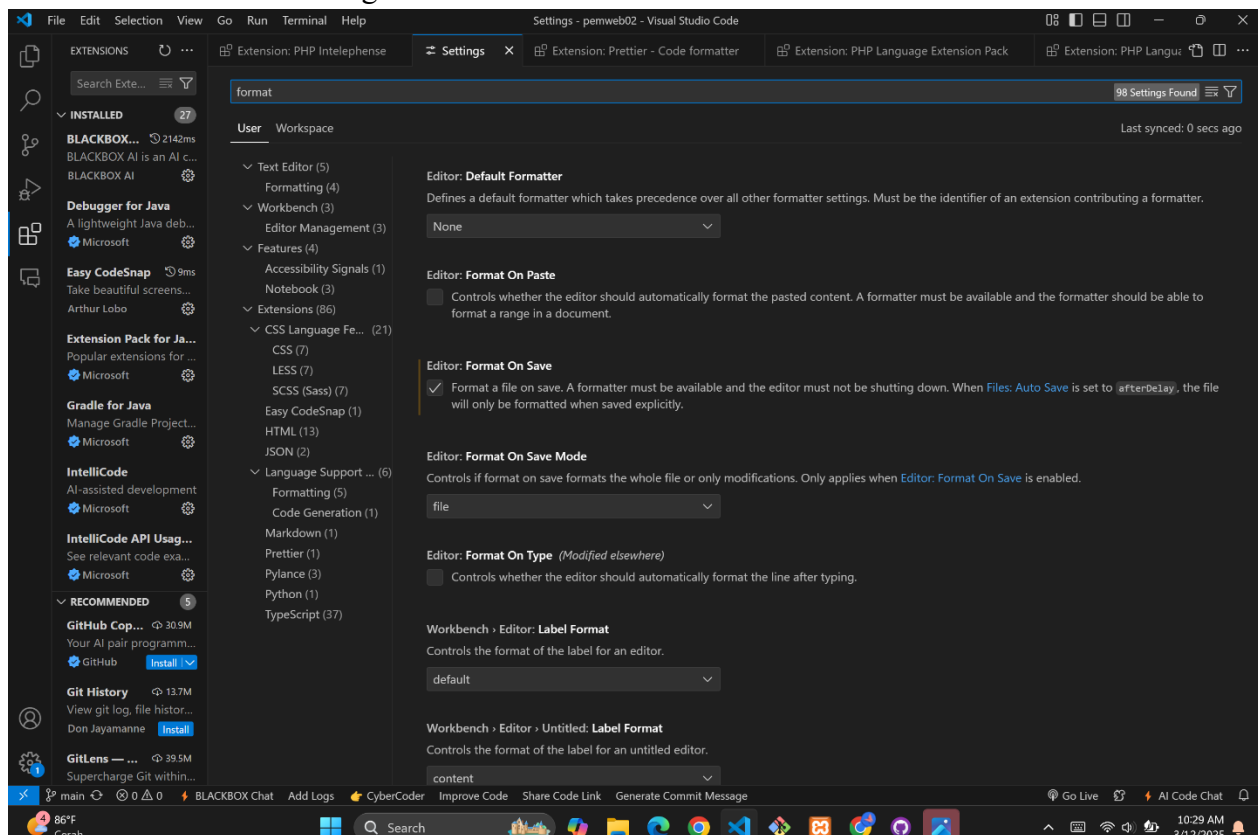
File Edit Selection View Go Run Terminal Help

Settings - pemweb02 - Visual Studio Code

EXTENSIONS

Search Exte...

INSTALLED 27

BLACKBOX... 2142ms
BLACKBOX AI is an AI c...
BLACKBOX AI

Debugger for Java
A lightweight Java deb...
Microsoft

Easy CodeSnap 9ms
Take beautiful screens...
Arthur Lobo

Extension Pack for Ja...
Popular extensions for ...
Microsoft

Gradle for Java
Manage Gradle Project...
Microsoft

IntelliCode
AI-assisted development
Microsoft

IntelliCode API Usag...
See relevant code exa...
Microsoft

RECOMMENDED 5

GitHub Cop... 30.9M
Your AI pair programm...
GitHub Install

Git History 13.7M
View git log, file histor...
Don Jayamanne Install

GitLens — ... 39.5M
Supercharge Git within...

Extension: PHP Intelephense | Settings | Extension: Prettier - Code formatter | Extension: PHP Language Extension Pack | Extension: PHP Langu

format

98 Settings Found

User Workspace

Last synced: 0 secs ago

Text Editor (5)
Formatting (4)
Workbench (3)
Editor Management (3)
Features (4)
Accessibility Signals (1)
Notebook (3)
Extensions (86)
CSS Language Fe... (21)
CSS (7)
LESS (7)
SCSS (Sass) (7)
Easy CodeSnap (1)
HTML (13)
JSON (2)
Language Support ... (6)
Formatting (5)
Code Generation (1)
Markdown (1)
Prettier (1)
Pylance (3)
Python (1)
TypeScript (37)

Editor: Default Formatter
Defines a default formatter which takes precedence over all other formatter settings. Must be the identifier of an extension contributing a formatter.
None

Editor: Format On Paste
Controls whether the editor should automatically format the pasted content. A formatter must be available and the formatter should be able to format a range in a document.

Editor: Format On Save
Format a file on save. A formatter must be available and the editor must not be shutting down. When Files: Auto Save is set to afterDelay, the file will only be formatted when saved explicitly.

Editor: Format On Save Mode
Controls if format on save formats the whole file or only modifications. Only applies when Editor: Format On Save is enabled.
file

Editor: Format On Type (Modified elsewhere)
Controls whether the editor should automatically format the line after typing.

Workbench › Editor: Label Format
Controls the format of the label for an editor.
default

Workbench › Editor › Untitled: Label Format
Controls the format of the label for an untitled editor.
content

main ⊗ 0 ⚠ 0 BLACKBOX Chat Add Logs CyberCoder Improve Code Share Code Link Generate Commit Message Go Live AI Code Chat

86°F
Cerah
Search
10:29 AM
3/12/2025